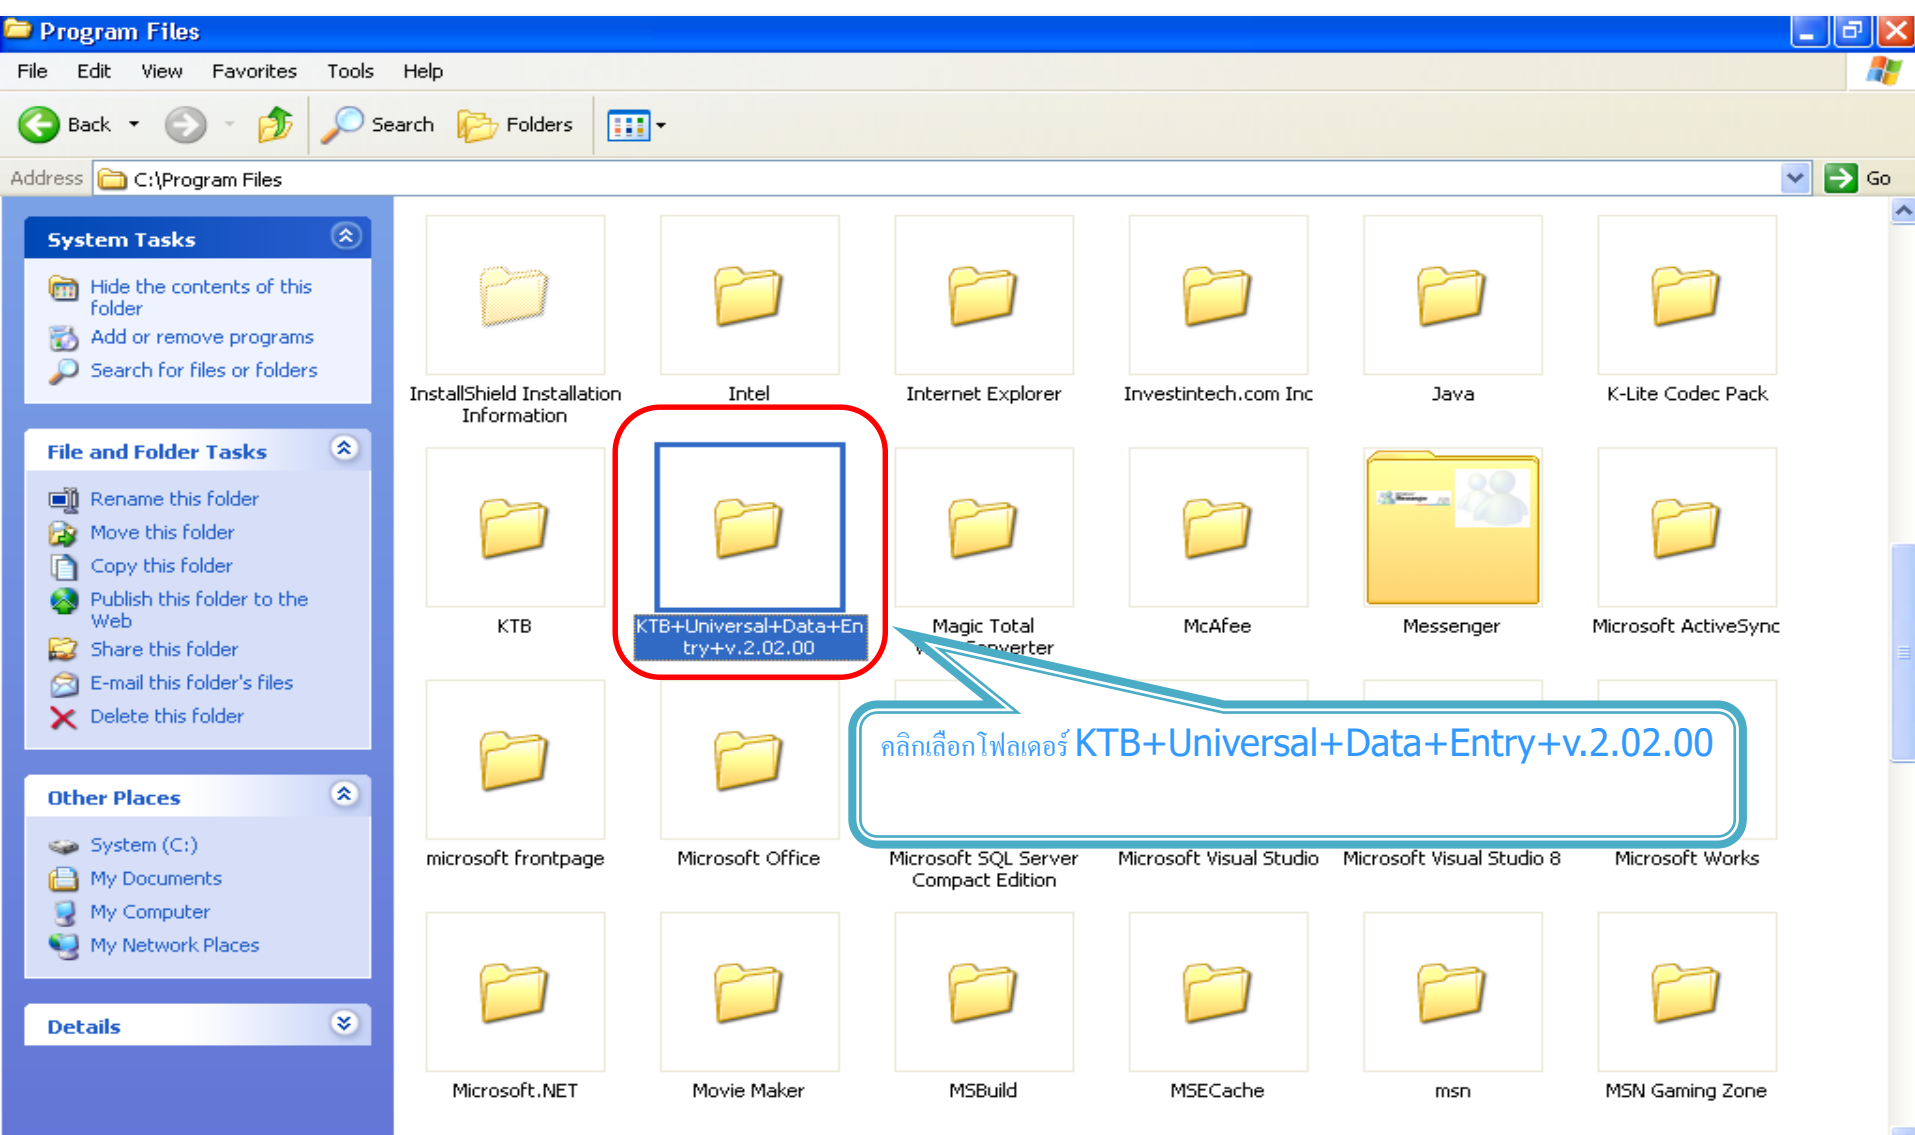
Program Files

File Edit View Favorites Tools Help

Back Search Folders

Address C:\Program Files Go

System Tasks

Hide the contents of this folder
Add or remove programs
Search for files or folders

File and Folder Tasks

Rename this folder
Move this folder
Copy this folder
Publish this folder to the Web
Share this folder
E-mail this folder's files
Delete this folder

Other Places

System (C:)
My Documents
My Computer
My Network Places

Details

InstallShield Installation Information
Intel
Internet Explorer
Investintech.com Inc
Java
K-Lite Codec Pack
KTB
KTB+Universal+Data+Entry+v.2.02.00
Magic Total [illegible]onverter
McAfee
Messenger
Microsoft ActiveSync

คลิกเลือกโฟลเดอร์ KTB+Universal+Data+Entry+v.2.02.00

microsoft frontpage
Microsoft Office
Microsoft SQL Server Compact Edition
Microsoft Visual Studio
Microsoft Visual Studio 8
Microsoft Works
Microsoft.NET
Movie Maker
MSBuild
MSECache
msn
MSN Gaming Zone